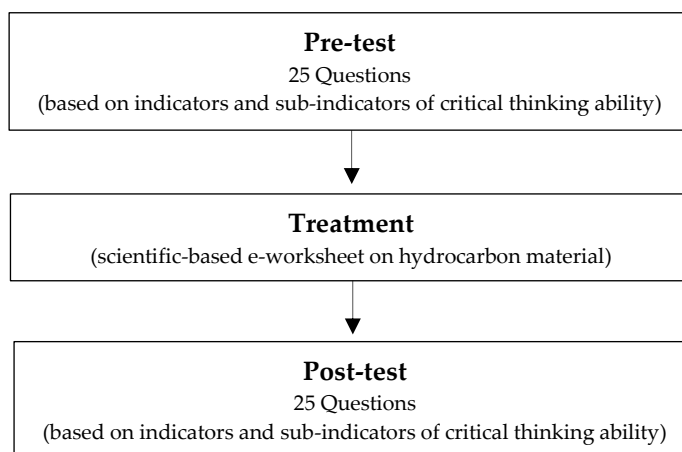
**Pre-test**
25 Questions
(based on indicators and sub-indicators of critical thinking ability)

**Treatment**
(scientific-based e-worksheet on hydrocarbon material)

**Post-test**
25 Questions
(based on indicators and sub-indicators of critical thinking ability)